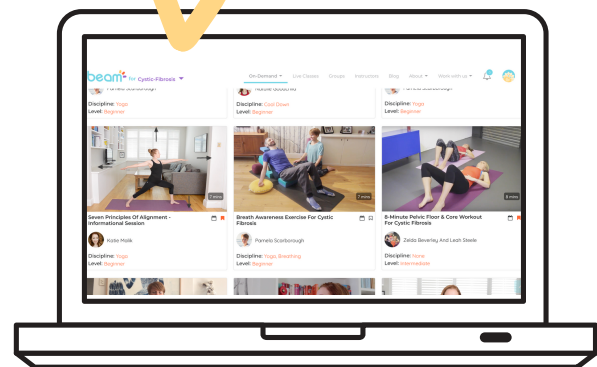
beam for Cystic Fibrosis

On-Demand Live Classes Groups Instructors Blog About Work with us

Pamela Scarborough
Discipline: Yoga
Level: Beginner

Natalie Goddard
Discipline: Cool Down
Level: Beginner

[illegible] Scarborough
Discipline: Yoga
Level: Beginner

7 mins
Seven Principles Of Alignment - Informational Session
Katie Malik
Discipline: Yoga
Level: Beginner

7 mins
Breath Awareness Exercise For Cystic Fibrosis
Pamela Scarborough
Discipline: Yoga, Breathing
Level: Beginner

8 mins
8-Minute Pelvic Floor & Core Workout For Cystic Fibrosis
Zelda Beverley And Leah Steele
Discipline: None
Level: Intermediate